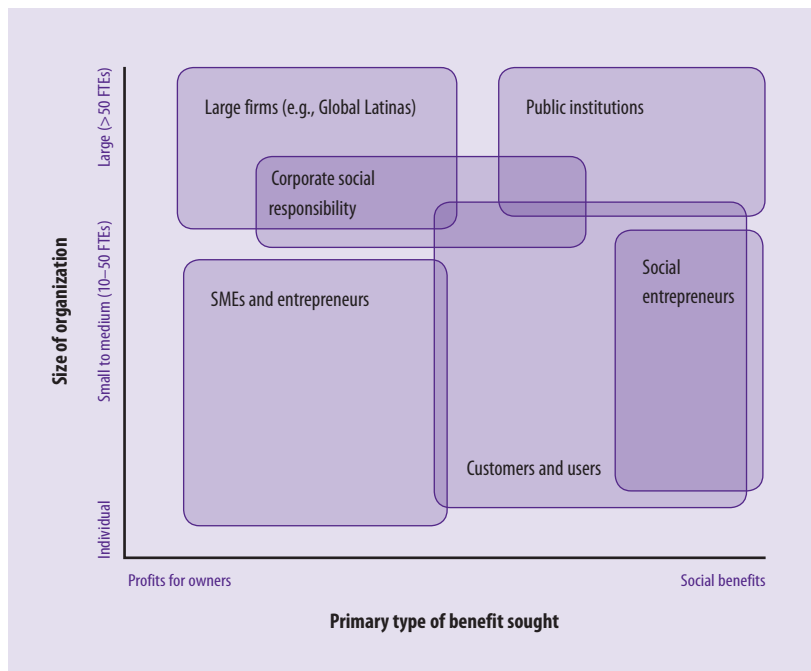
Size of organization

Large (>50 FTEs)

Small to medium (10–50 FTEs)

Individual

Large firms (e.g., Global Latinas)

Public institutions

Corporate social responsibility

SMEs and entrepreneurs

Social entrepreneurs

Customers and users

Profits for owners

Social benefits

Primary type of benefit sought